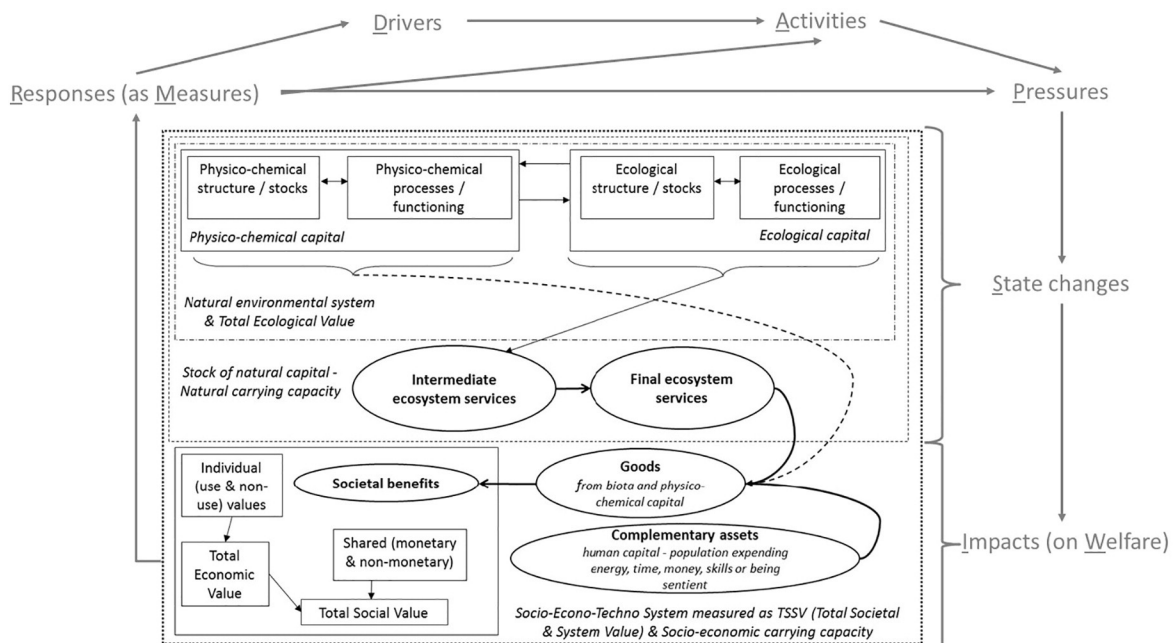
Drivers

Activities

Responses (as Measures)

Pressures

Physico-chemical structure / stocks

Physico-chemical processes / functioning

Ecological structure / stocks

Ecological processes / functioning

Physico-chemical capital

Ecological capital

Natural environmental system & Total Ecological Value

State changes

Stock of natural capital - Natural carrying capacity

Intermediate ecosystem services

Final ecosystem services

Individual (use & non-use) values

Societal benefits

Goods
from biota and physico-chemical capital

Total Economic Value

Shared (monetary & non-monetary)

Complementary assets
human capital - population expending energy, time, money, skills or being sentient

Impacts (on Welfare)

Total Social Value

Socio-Econo-Techno System measured as TSSV (Total Societal & System Value) & Socio-economic carrying capacity